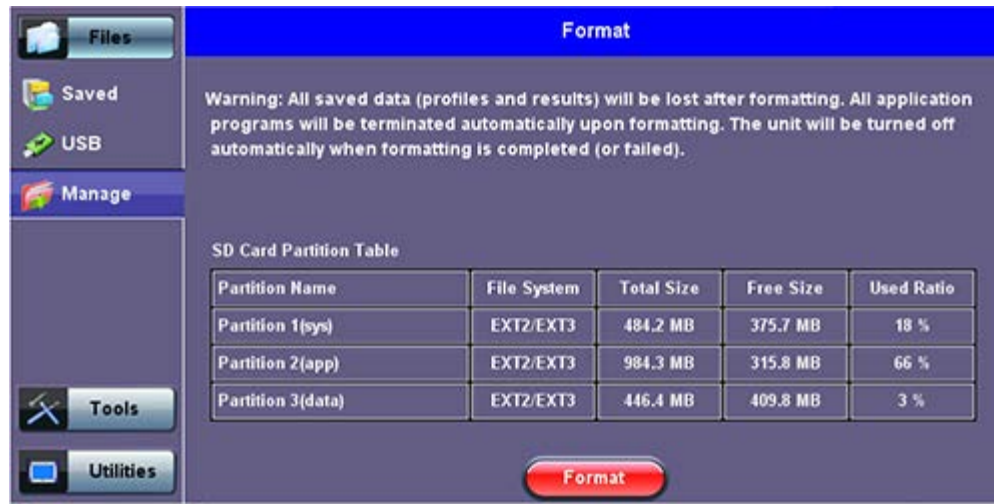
Files

Saved

USB

Manage

Tools

Utilities

Format

Warning: All saved data (profiles and results) will be lost after formatting. All application programs will be terminated automatically upon formatting. The unit will be turned off automatically when formatting is completed (or failed).

SD Card Partition Table

| Partition Name | File System | Total Size | Free Size | Used Ratio |
|---|---|---|---|---|
| Partition 1(sys) | EXT2/EXT3 | 484.2 MB | 375.7 MB | 18 % |
| Partition 2(app) | EXT2/EXT3 | 984.3 MB | 315.8 MB | 66 % |
| Partition 3(data) | EXT2/EXT3 | 446.4 MB | 409.8 MB | 3 % |

Format